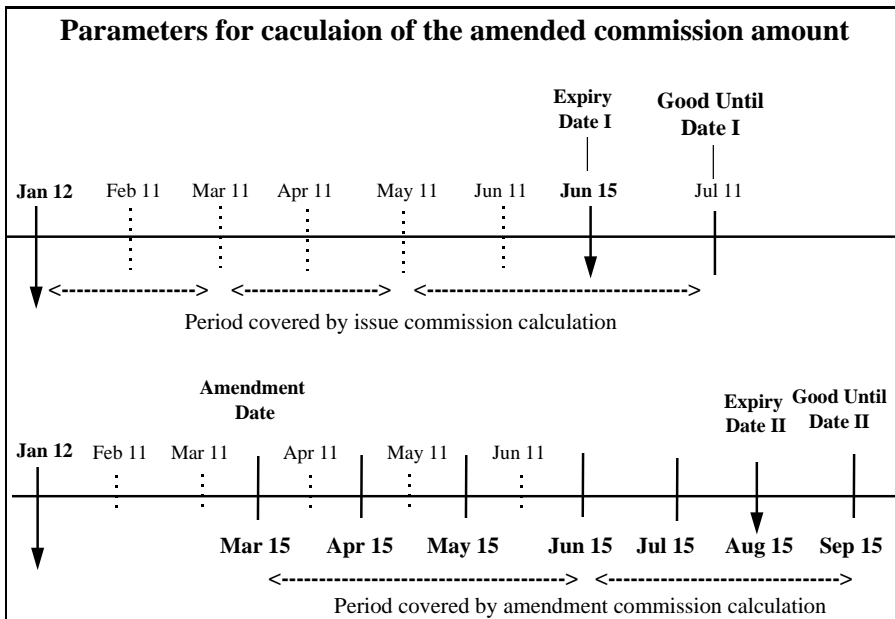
Parameters for caculaion of the amended commission amount

Expiry Date I

Good Until Date I

Jan 12 Feb 11 Mar 11 Apr 11 May 11 Jun 11 Jun 15 Jul 11

<-----------------> <-----------------> <--------------------------------->

Period covered by issue commission calculation

Amendment Date

Expiry Date II

Good Until Date II

Jan 12 Feb 11 Mar 11 Apr 11 May 11 Jun 11

Mar 15 Apr 15 May 15 Jun 15 Jul 15 Aug 15 Sep 15

<-----------------------------------> <----------------------------->

Period covered by amendment commission calculation